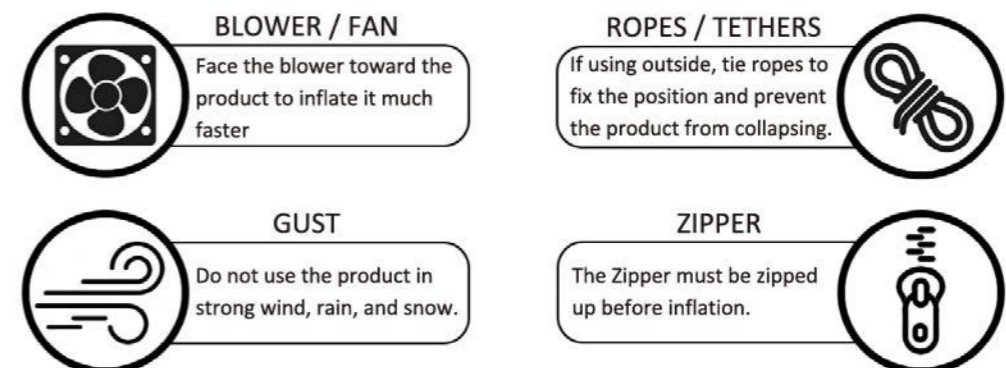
BLOWER / FAN

Face the blower toward the product to inflate it much faster

ROPES / TETHERS

If using outside, tie ropes to fix the position and prevent the product from collapsing.

GUST

Do not use the product in strong wind, rain, and snow.

ZIPPER

The Zipper must be zipped up before inflation.